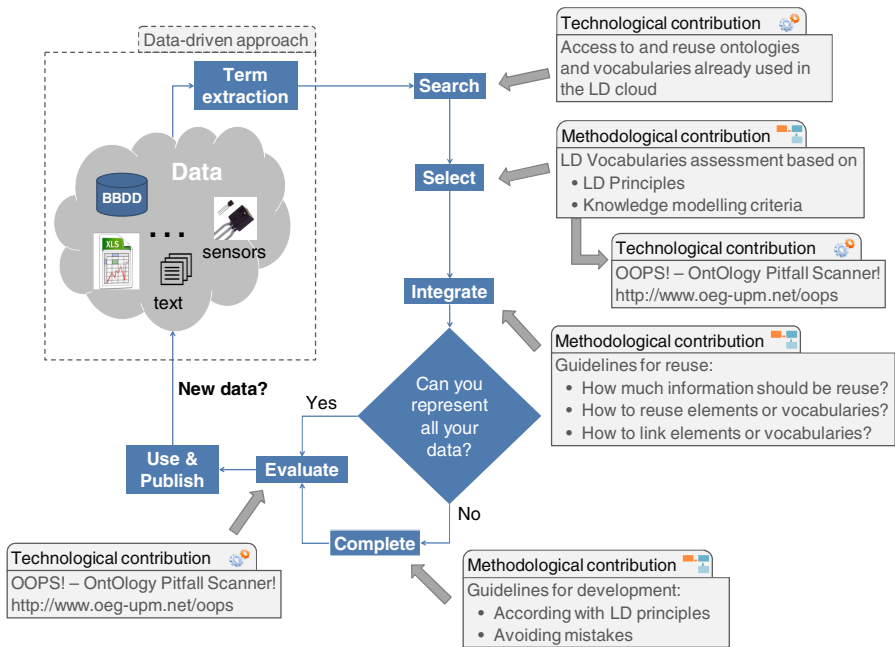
Data-driven approach

Term extraction

Data

BBDD

...

sensors

XLS

text

Search

Select

Integrate

Can you represent all your data?

Yes

No

Evaluate

Complete

Use & Publish

New data?

Technological contribution
Access to and reuse ontologies and vocabularies already used in the LD cloud

Methodological contribution
LD Vocabularies assessment based on
• LD Principles
• Knowledge modelling criteria

Technological contribution
OOPS! – OntOlogy Pitfall Scanner!
http://www.oeg-upm.net/oops

Methodological contribution
Guidelines for reuse:
• How much information should be reuse?
• How to reuse elements or vocabularies?
• How to link elements or vocabularies?

Technological contribution
OOPS! – OntOlogy Pitfall Scanner!
http://www.oeg-upm.net/oops

Methodological contribution
Guidelines for development:
• According with LD principles
• Avoiding mistakes